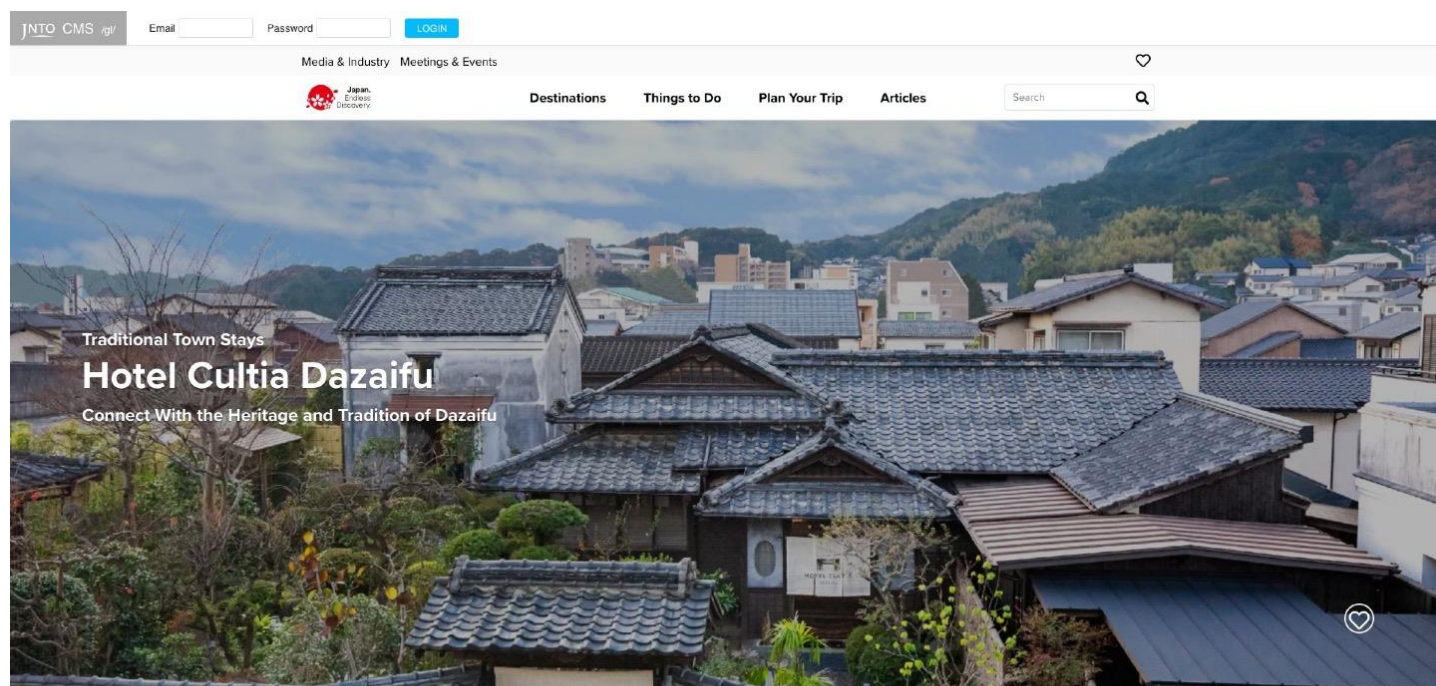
JNTO CMS /gl/ Email Password LOGIN

Media & Industry Meetings & Events

Japan. Endless Discovery.

Destinations Things to Do Plan Your Trip Articles Search

Traditional Town Stays

Hotel Cultia Dazaifu

Connect With the Heritage and Tradition of Dazaifu